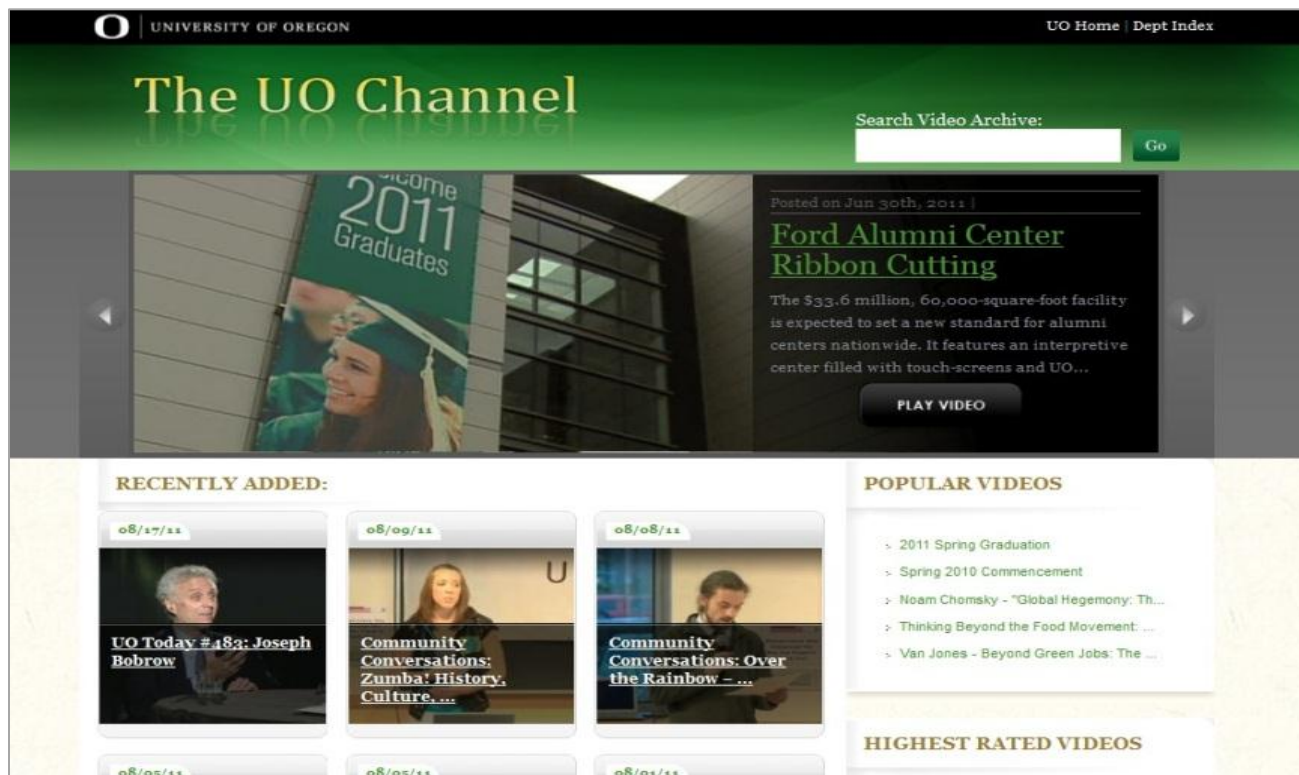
O | UNIVERSITY OF OREGON

UO Home | Dept Index

The UO Channel

Search Video Archive:

Go

Welcome 2011 Graduates

Posted on Jun 30th, 2011 |

Ford Alumni Center Ribbon Cutting

The $33.6 million, 60,000-square-foot facility is expected to set a new standard for alumni centers nationwide. It features an interpretive center filled with touch-screens and UO...

PLAY VIDEO

RECENTLY ADDED:

08/17/11

UO Today #483: Joseph Bobrow

08/09/11

Community Conversations: Zumba! History, Culture, ...

08/08/11

Community Conversations: Over the Rainbow – ...

08/05/11

08/05/11

08/01/11

POPULAR VIDEOS

2011 Spring Graduation

Spring 2010 Commencement

Noam Chomsky - "Global Hegemony: Th...

Thinking Beyond the Food Movement: ...

Van Jones - Beyond Green Jobs: The ...

HIGHEST RATED VIDEOS